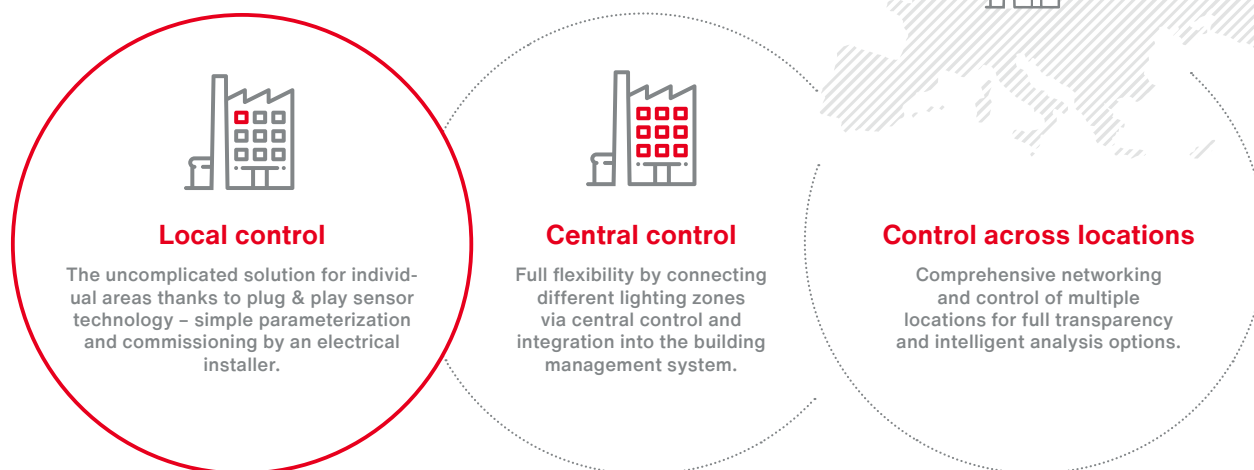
Local control

The uncomplicated solution for individual areas thanks to plug & play sensor technology – simple parameterization and commissioning by an electrical installer.

Central control

Full flexibility by connecting different lighting zones via central control and integration into the building management system.

Control across locations

Comprehensive networking and control of multiple locations for full transparency and intelligent analysis options.